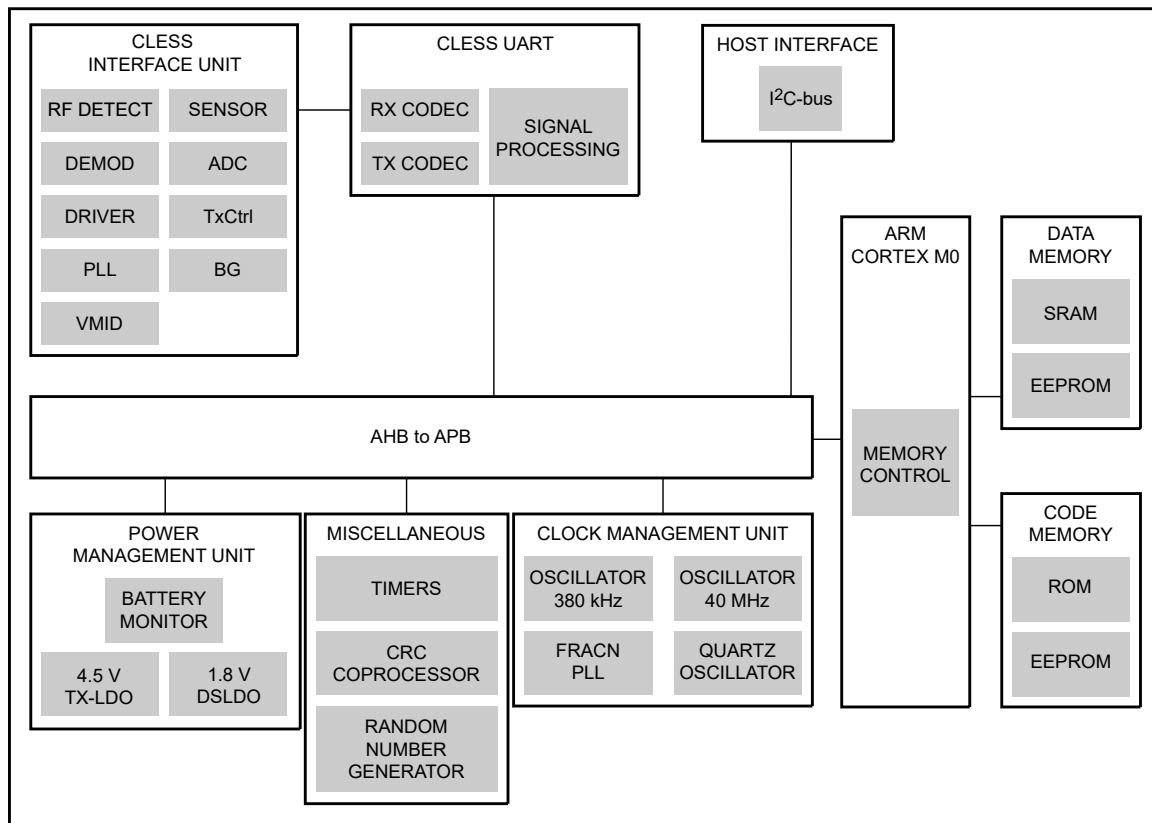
CLESS INTERFACE UNIT

RF DETECT
SENSOR
DEMOD
ADC
DRIVER
TxCtrl
PLL
BG
VMID

CLESS UART

RX CODEC
TX CODEC
SIGNAL PROCESSING

HOST INTERFACE

I$^2$C-bus

ARM CORTEX M0

MEMORY CONTROL

DATA MEMORY

SRAM
EEPROM

AHB to APB

CODE MEMORY

ROM
EEPROM

POWER MANAGEMENT UNIT

BATTERY MONITOR
4.5 V TX-LDO
1.8 V DSLDO

MISCELLANEOUS

TIMERS
CRC COPROCESSOR
RANDOM NUMBER GENERATOR

CLOCK MANAGEMENT UNIT

OSCILLATOR 380 kHz
OSCILLATOR 40 MHz
FRACN PLL
QUARTZ OSCILLATOR